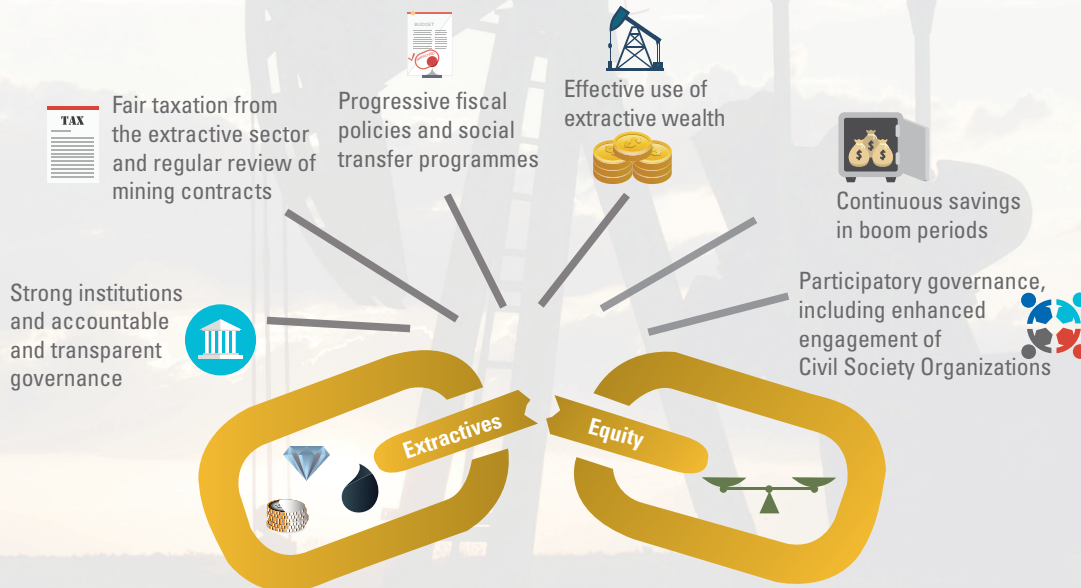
TAX

Fair taxation from the extractive sector and regular review of mining contracts

BUDGET

Progressive fiscal policies and social transfer programmes

Effective use of extractive wealth

Continuous savings in boom periods

Strong institutions and accountable and transparent governance

Participatory governance, including enhanced engagement of Civil Society Organizations

Extractives

Equity